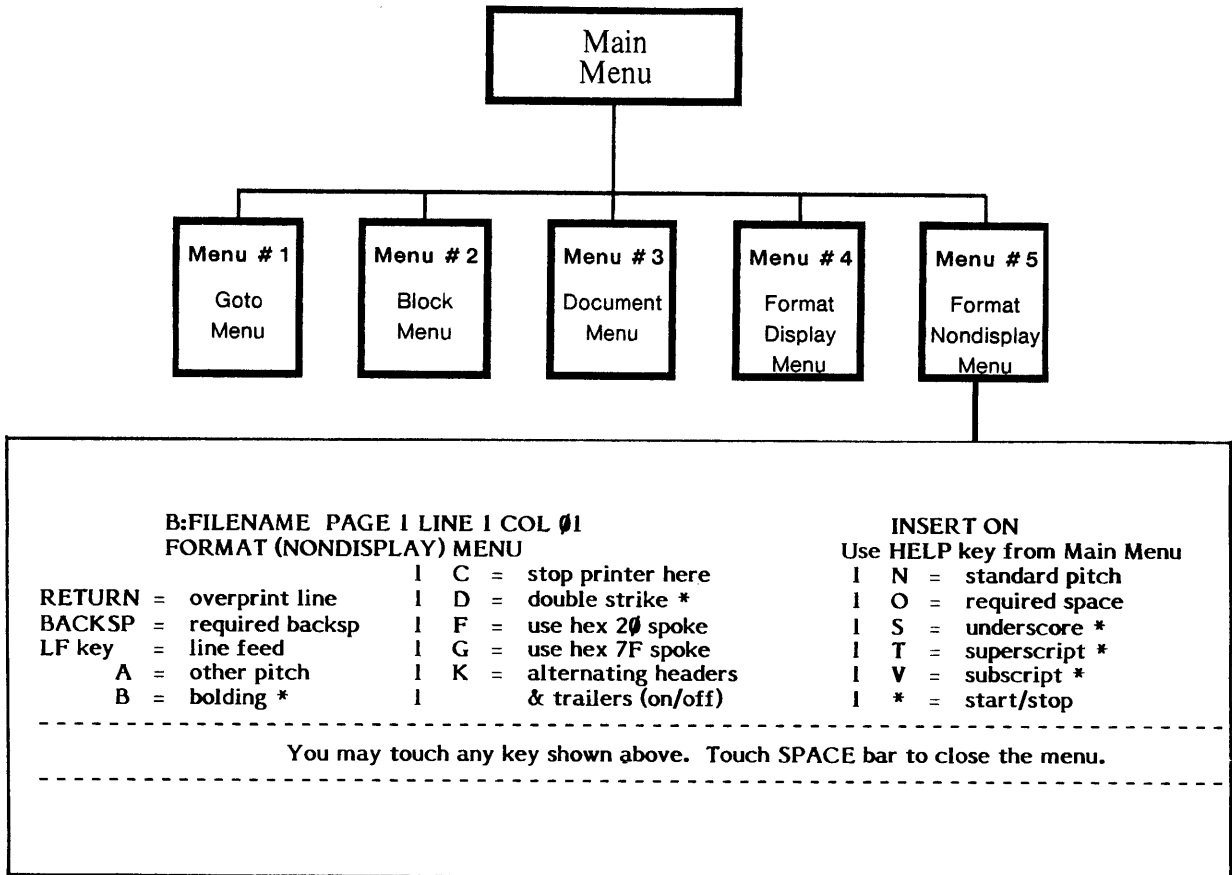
Main Menu

Menu # 1
Goto Menu

Menu # 2
Block Menu

Menu # 3
Document Menu

Menu # 4
Format Display Menu

Menu # 5
Format Nondisplay Menu

B:FILENAME PAGE 1 LINE 1 COL Ø1
FORMAT (NONDISPLAY) MENU

INSERT ON
Use HELP key from Main Menu

| | | | | | |
|---|---|---|---|---|---|
| | | I C = stop printer here | | I N = standard pitch | |
| RETURN = | overprint line | I D = double strike * | | I O = required space | |
| BACKSP = | required backsp | I F = use hex 2Ø spoke | | I S = underscore * | |
| LF key = | line feed | I G = use hex 7F spoke | | I T = superscript * | |
| A = | other pitch | I K = alternating headers | | I V = subscript * | |
| B = | bolding * | I & trailers (on/off) | | I * = start/stop | |

You may touch any key shown above. Touch SPACE bar to close the menu.